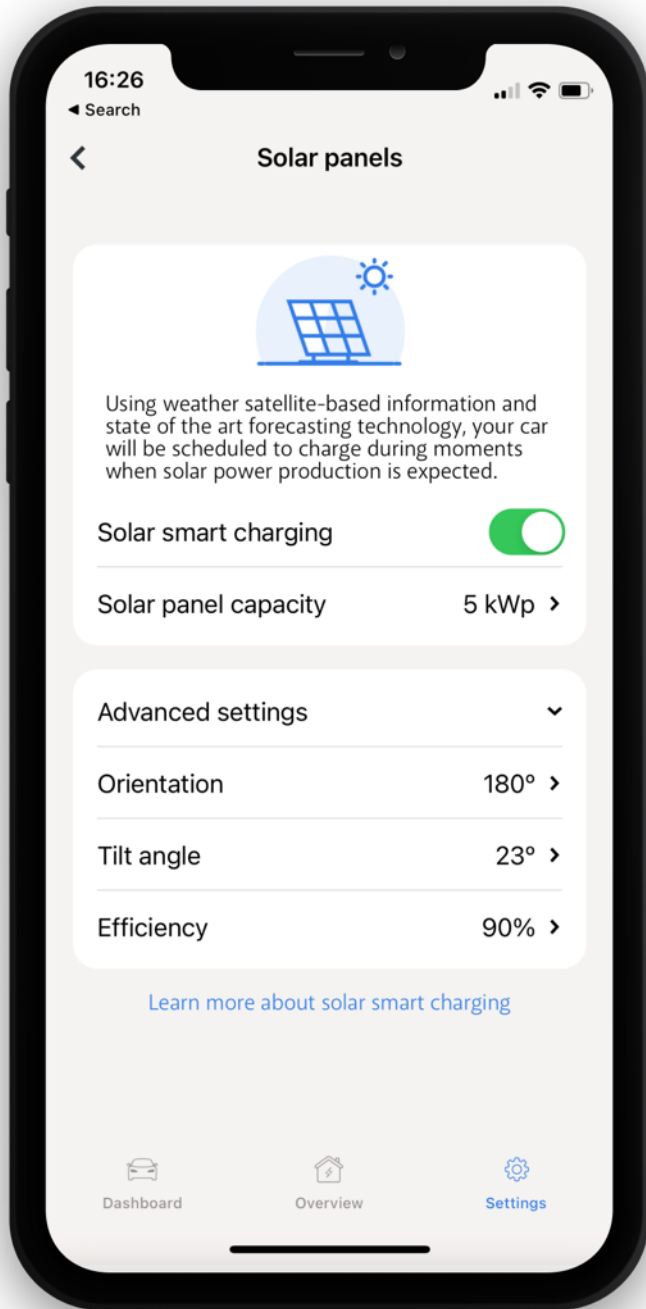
16:26
◂ Search

Solar panels

Using weather satellite-based information and state of the art forecasting technology, your car will be scheduled to charge during moments when solar power production is expected.

Solar smart charging

Solar panel capacity 5 kWp

Advanced settings

Orientation 180°

Tilt angle 23°

Efficiency 90%

Learn more about solar smart charging

Dashboard Overview Settings